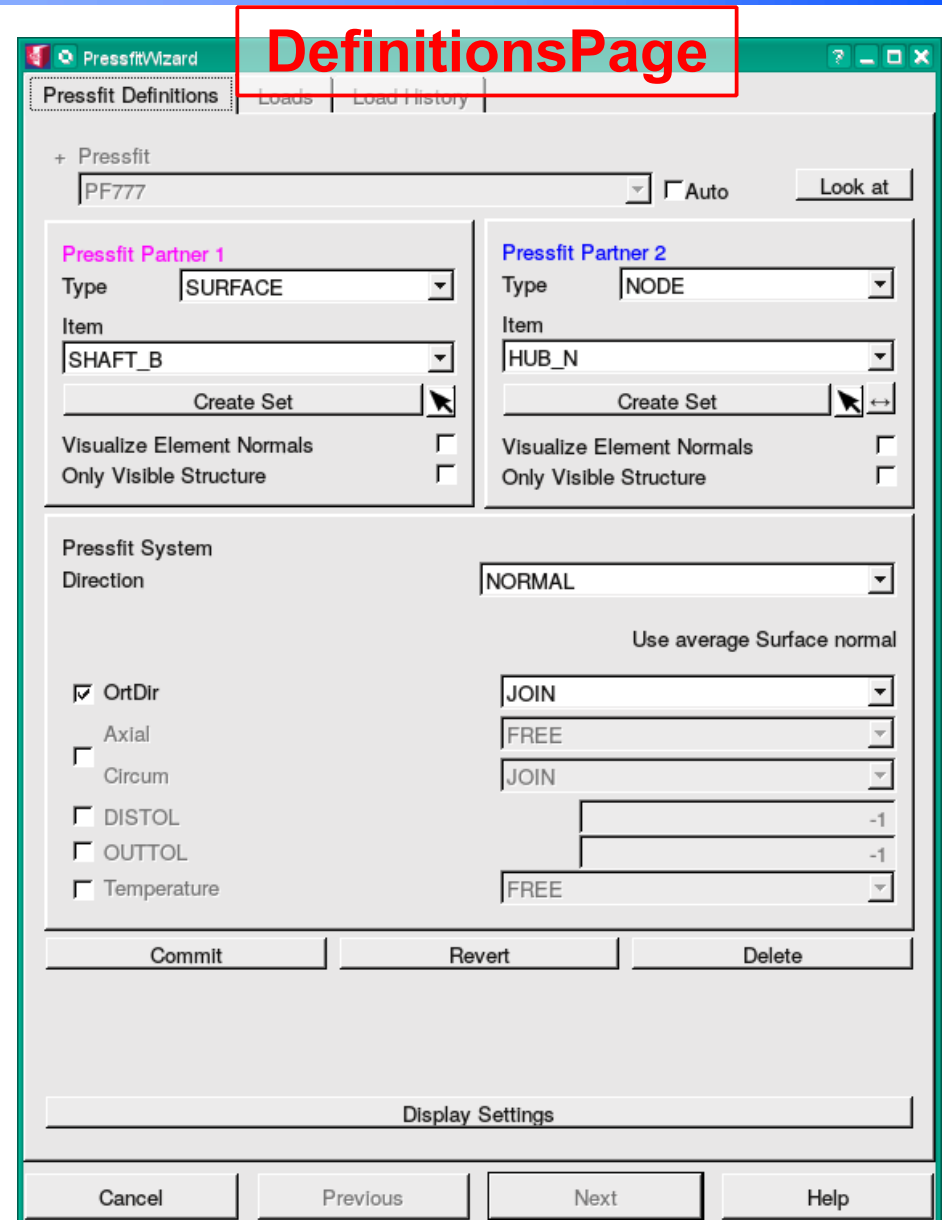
PressfitWizard

DefinitionsPage

Pressfit Definitions | Loads | Load History

+ Pressfit
PF777
Auto
Look at

Pressfit Partner 1
Type SURFACE
Item
SHAFT_B
Create Set
Visualize Element Normals
Only Visible Structure

Pressfit Partner 2
Type NODE
Item
HUB_N
Create Set
Visualize Element Normals
Only Visible Structure

Pressfit System
Direction NORMAL

Use average Surface normal

OrtDir JOIN
Axial FREE
Circum JOIN
DISTOL -1
OUTTOL -1
Temperature FREE

Commit
Revert
Delete

Display Settings

Cancel
Previous
Next
Help